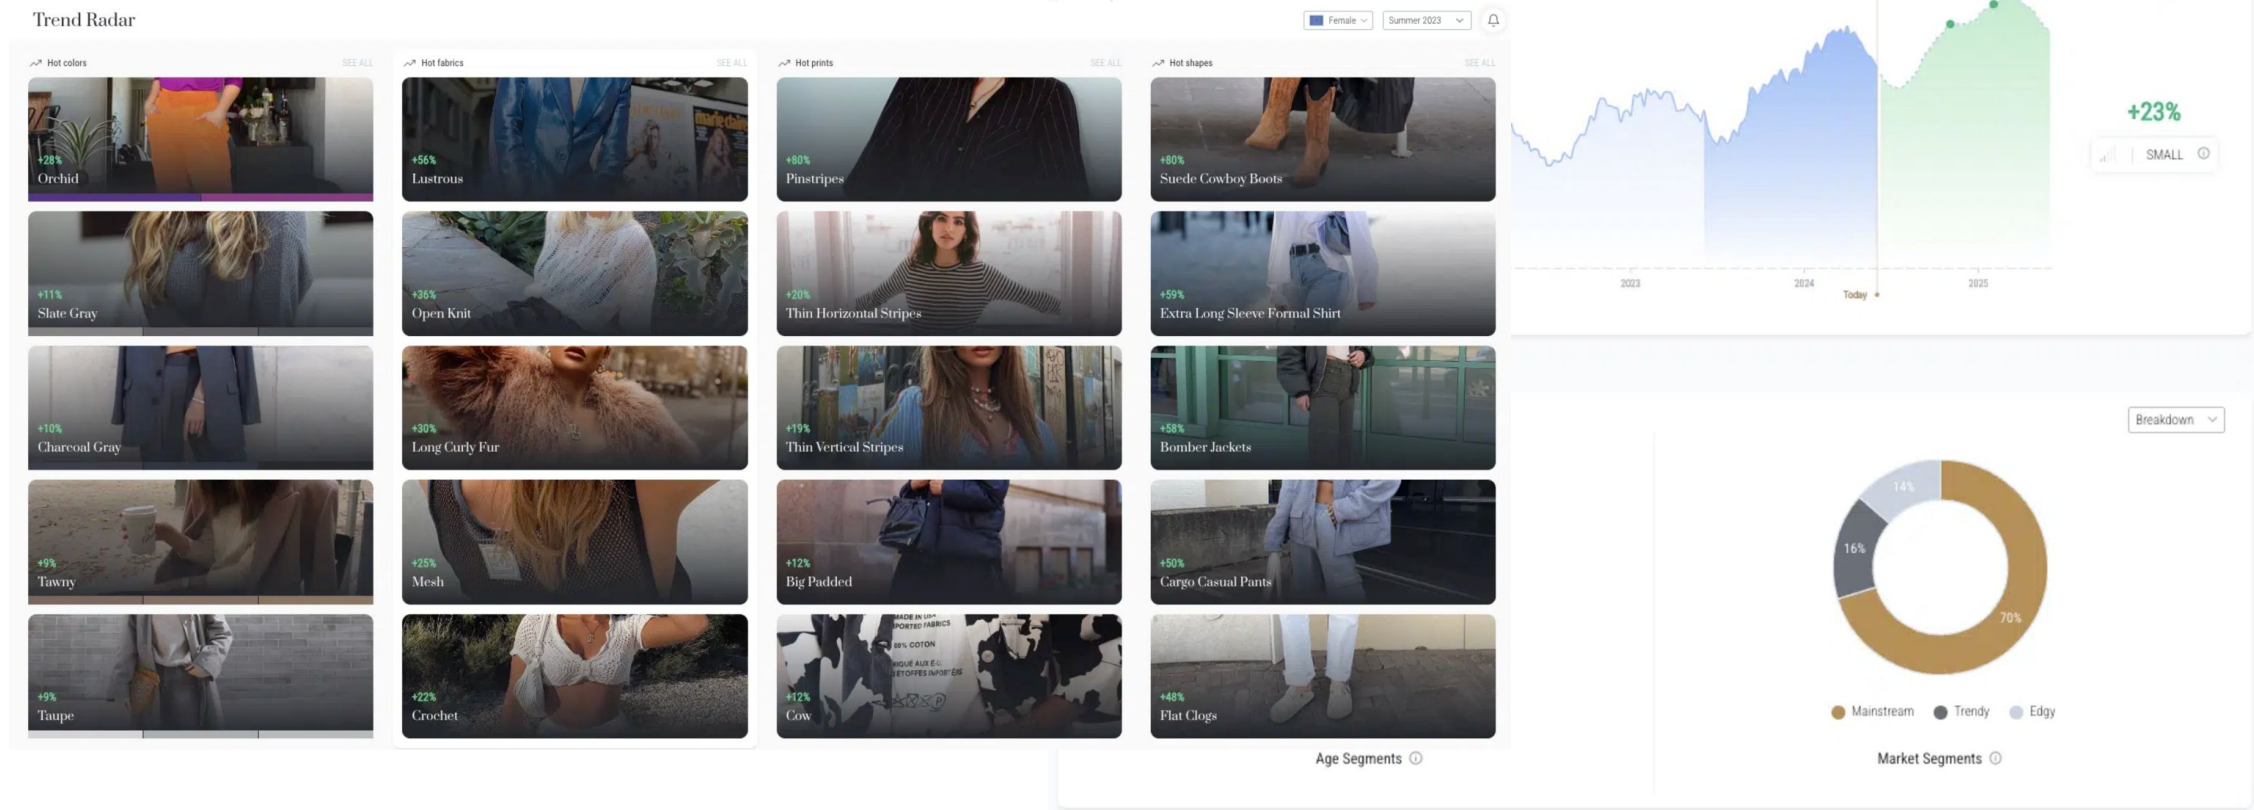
Trend Radar

Female
Summer 2023

Hot colors
SEE ALL

+28%
Orchid

+11%
Slate Gray

+10%
Charcoal Gray

+9%
Tawny

+9%
Taupe

Hot fabrics
SEE ALL

+56%
Lustrous

+36%
Open Knit

+30%
Long Curly Fur

+25%
Mesh

+22%
Crochet

Hot prints
SEE ALL

+80%
Pinstripes

+20%
Thin Horizontal Stripes

+19%
Thin Vertical Stripes

+12%
Big Padded

+12%
Cow

Hot shapes
SEE ALL

+80%
Suede Cowboy Boots

+59%
Extra Long Sleeve Formal Shirt

+58%
Bomber Jackets

+50%
Cargo Casual Pants

+48%
Flat Clogs

2023
2024
Today
2025

+23%
SMALL

Breakdown

14%
16%
70%

Mainstream
Trendy
Edgy

Age Segments

Market Segments